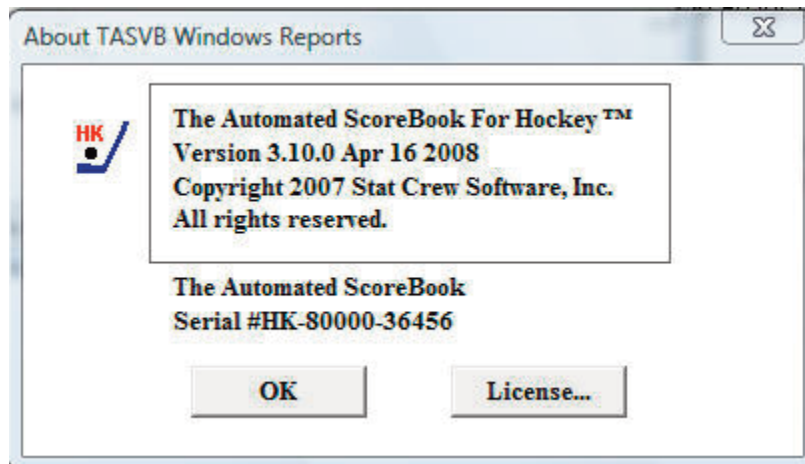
About TASVB Windows Reports

HK

The Automated ScoreBook For Hockey ™
Version 3.10.0 Apr 16 2008
Copyright 2007 Stat Crew Software, Inc.
All rights reserved.

The Automated ScoreBook
Serial #HK-80000-36456

OK

License...